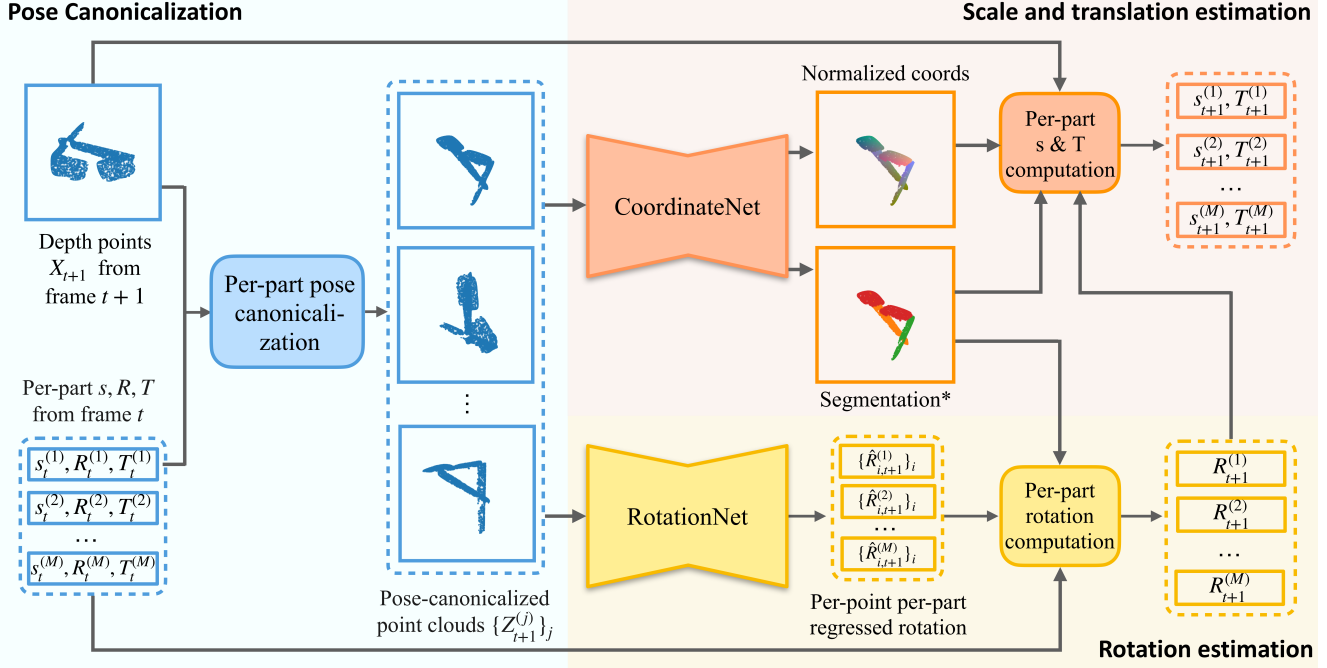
Pose Canonicalization

Scale and translation estimation

Depth points $X_{t+1}$ from frame $t+1$

Per-part $s, R, T$ from frame $t$

$s_t^{(1)}, R_t^{(1)}, T_t^{(1)}$

$s_t^{(2)}, R_t^{(2)}, T_t^{(2)}$

…

$s_t^{(M)}, R_t^{(M)}, T_t^{(M)}$

Per-part pose canonicalization

⋮

Pose-canonicalized point clouds $\{Z_{t+1}^{(j)}\}_j$

CoordinateNet

Normalized coords

Segmentation*

Per-part s & T computation

$s_{t+1}^{(1)}, T_{t+1}^{(1)}$

$s_{t+1}^{(2)}, T_{t+1}^{(2)}$

…

$s_{t+1}^{(M)}, T_{t+1}^{(M)}$

RotationNet

$\{\hat{R}_{i,t+1}^{(1)}\}_i$

$\{\hat{R}_{i,t+1}^{(2)}\}_i$

…

$\{\hat{R}_{i,t+1}^{(M)}\}_i$

Per-point per-part regressed rotation

Per-part rotation computation

$R_{t+1}^{(1)}$

$R_{t+1}^{(2)}$

…

$R_{t+1}^{(M)}$

Rotation estimation